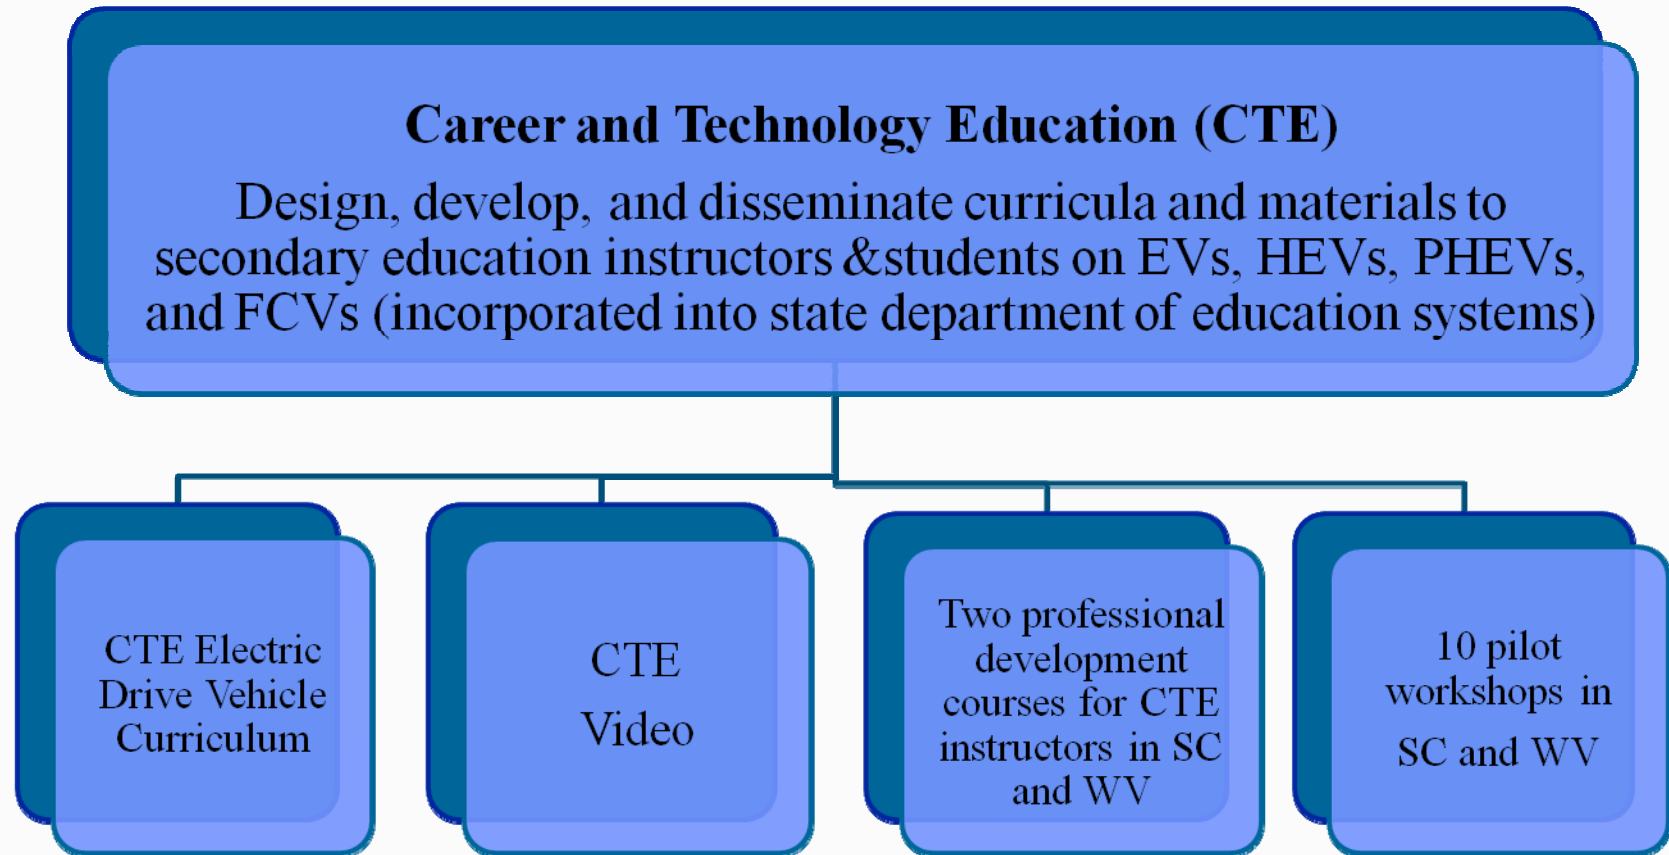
Career and Technology Education (CTE)

Design, develop, and disseminate curricula and materials to secondary education instructors &students on EVs, HEVs, PHEVs, and FCVs (incorporated into state department of education systems)

CTE Electric Drive Vehicle Curriculum

CTE Video

Two professional development courses for CTE instructors in SC and WV

10 pilot workshops in SC and WV